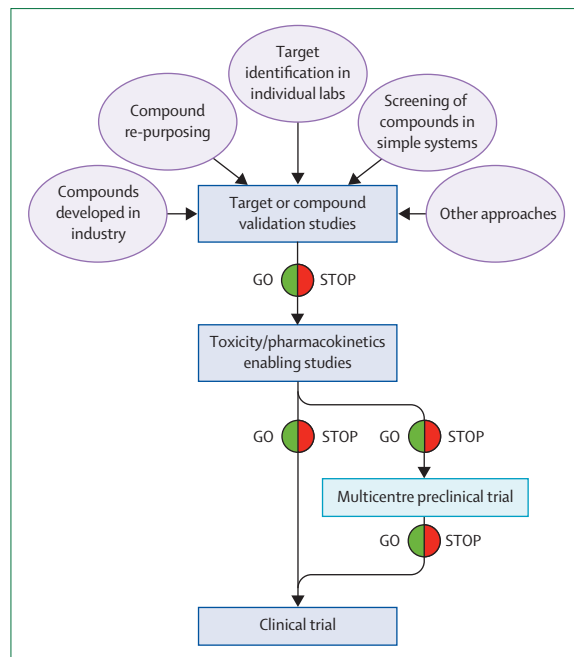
Target identification in individual labs

Compound re-purposing

Screening of compounds in simple systems

Compounds developed in industry

Target or compound validation studies

Other approaches

GO STOP

Toxicity/pharmacokinetics enabling studies

GO STOP

GO STOP

Multicentre preclinical trial

GO STOP

Clinical trial